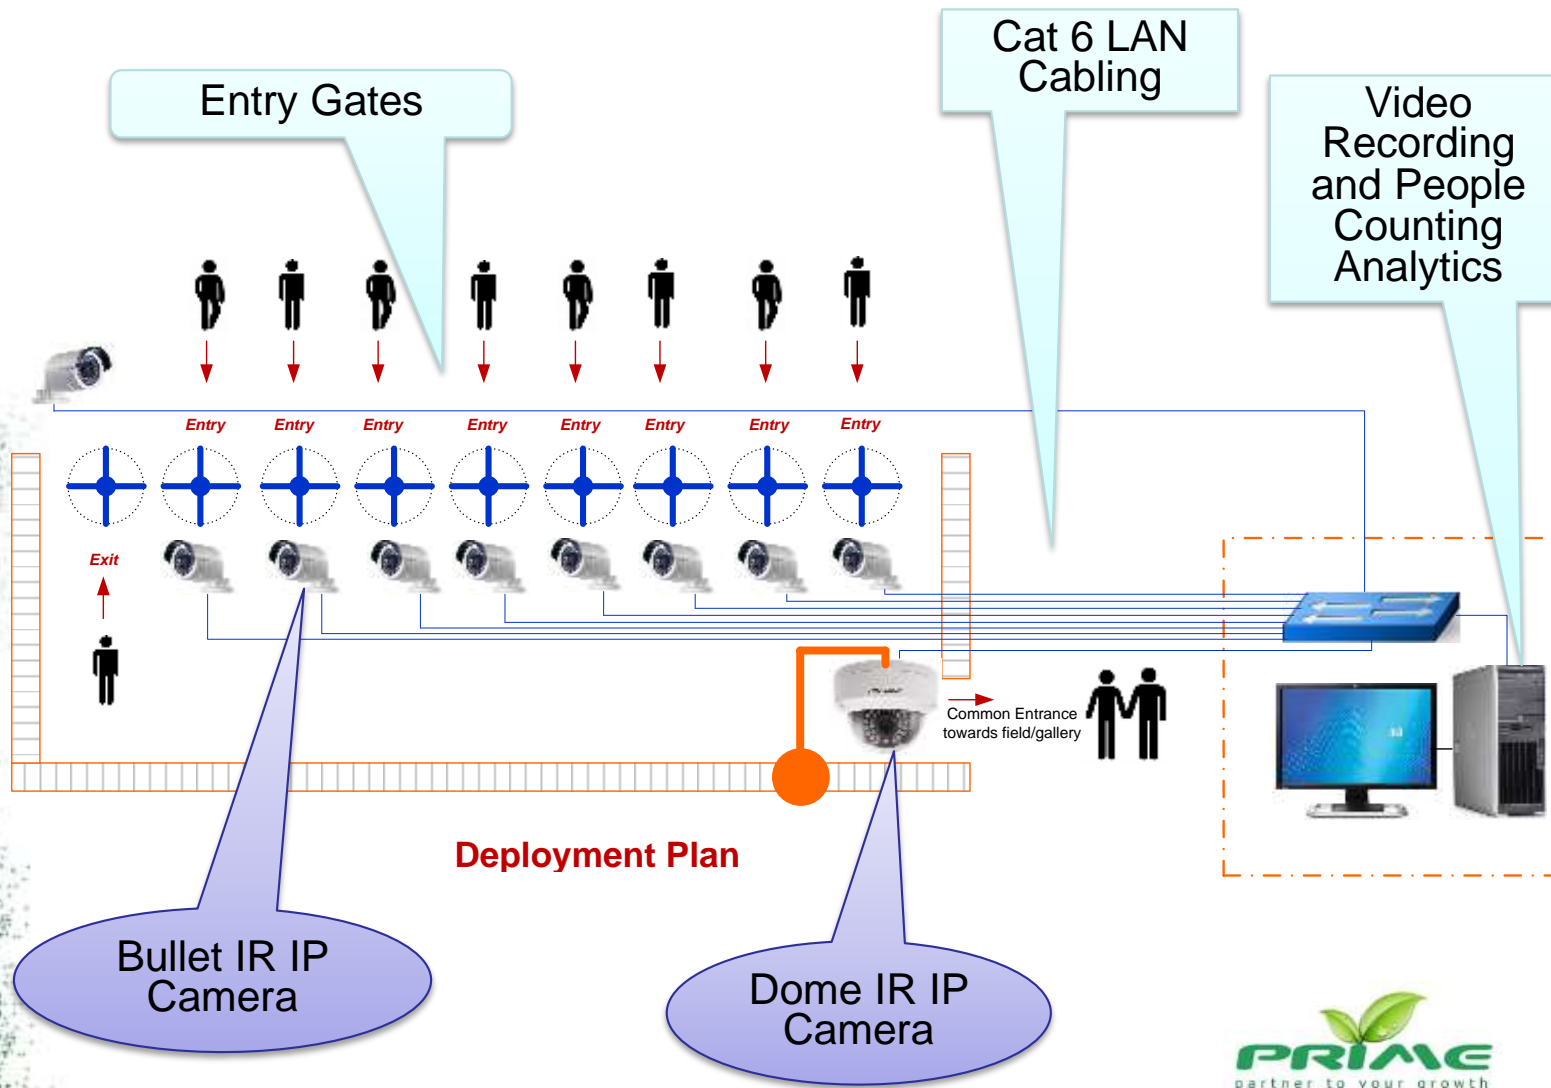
Entry Gates

Cat 6 LAN Cabling

Video Recording and People Counting Analytics

Entry Entry Entry Entry Entry Entry Entry Entry

Exit

Common Entrance towards field/gallery

Deployment Plan

Bullet IR IP Camera

Dome IR IP Camera

PRIME
partner to your growth